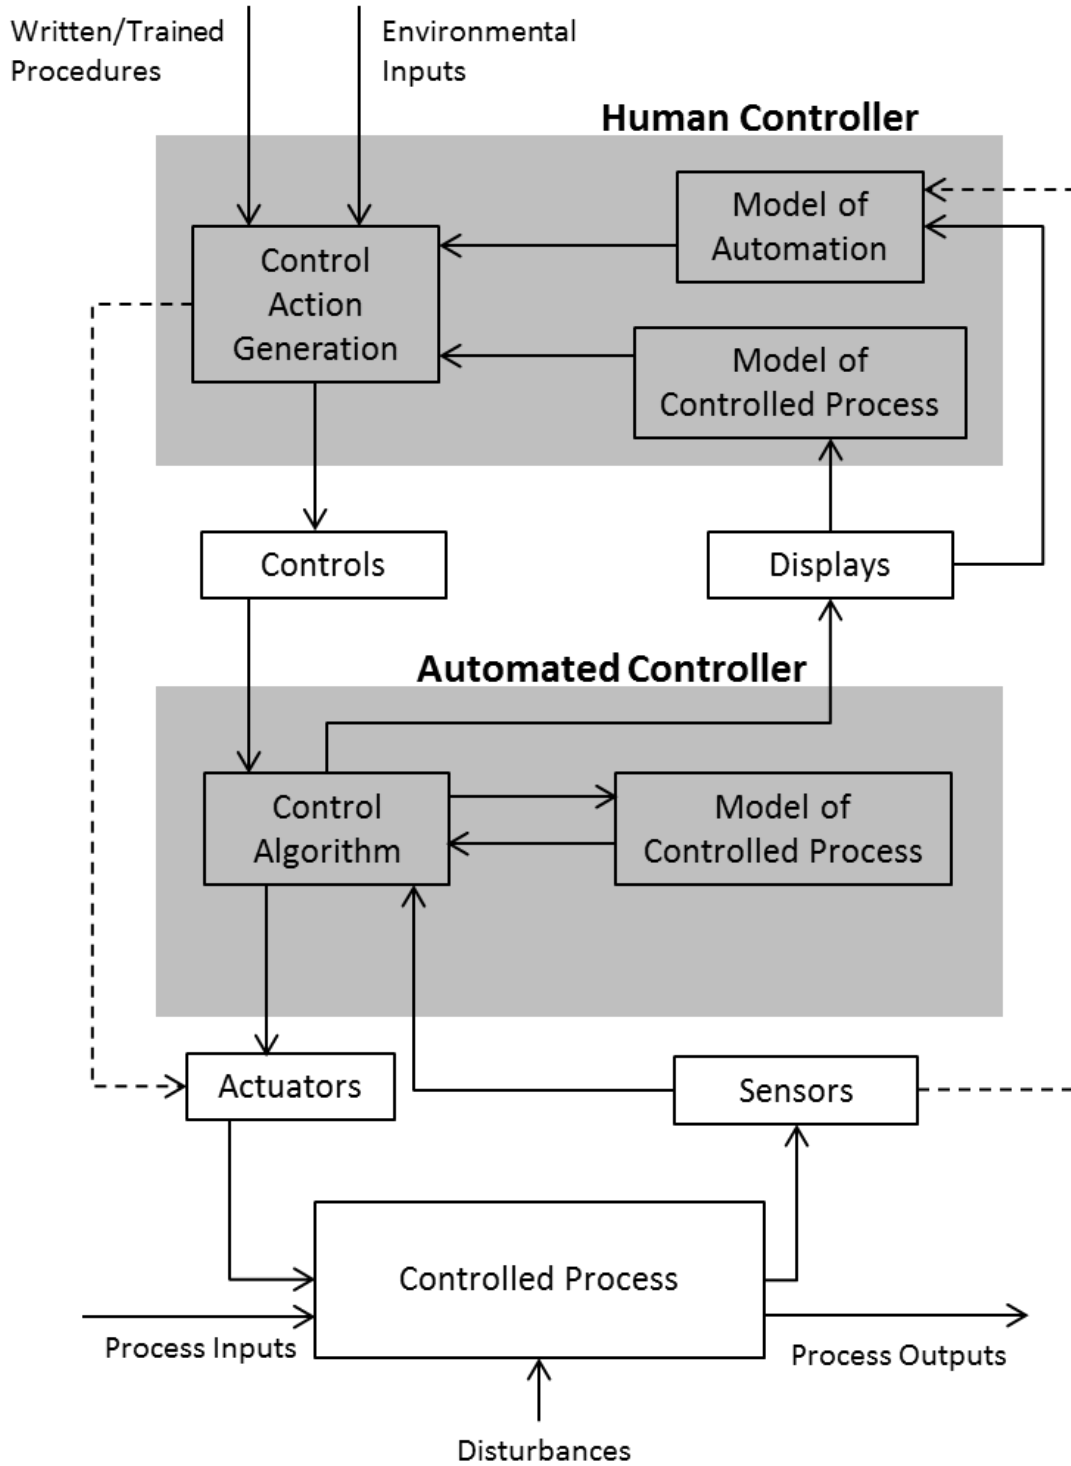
Written/Trained Procedures

Environmental Inputs

Human Controller

Model of Automation

Control Action Generation

Model of Controlled Process

Controls

Displays

Automated Controller

Control Algorithm

Model of Controlled Process

Actuators

Sensors

Controlled Process

Process Inputs

Process Outputs

Disturbances